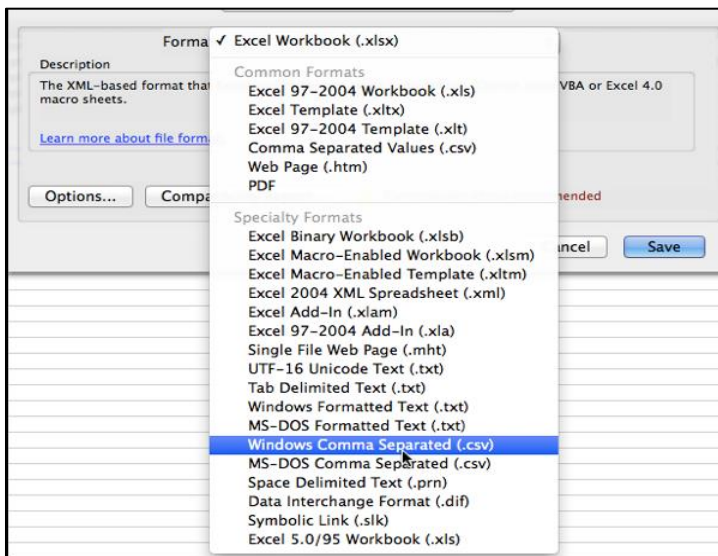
Forma ✓ Excel Workbook (.xlsx)

Description

The XML-based format that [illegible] VBA or Excel 4.0 macro sheets.

Learn more about file form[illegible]

Common Formats
Excel 97-2004 Workbook (.xls)
Excel Template (.xltx)
Excel 97-2004 Template (.xlt)
Comma Separated Values (.csv)
Web Page (.htm)
PDF

Options...
Compa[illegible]
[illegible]nended

Specialty Formats
Excel Binary Workbook (.xlsb)
Excel Macro-Enabled Workbook (.xlsm)
Excel Macro-Enabled Template (.xltm)
Excel 2004 XML Spreadsheet (.xml)
Excel Add-In (.xlam)
Excel 97-2004 Add-In (.xla)
Single File Web Page (.mht)
UTF-16 Unicode Text (.txt)
Tab Delimited Text (.txt)
Windows Formatted Text (.txt)
MS-DOS Formatted Text (.txt)
Windows Comma Separated (.csv)
MS-DOS Comma Separated (.csv)
Space Delimited Text (.prn)
Data Interchange Format (.dif)
Symbolic Link (.slk)
Excel 5.0/95 Workbook (.xls)

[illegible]ncel
Save